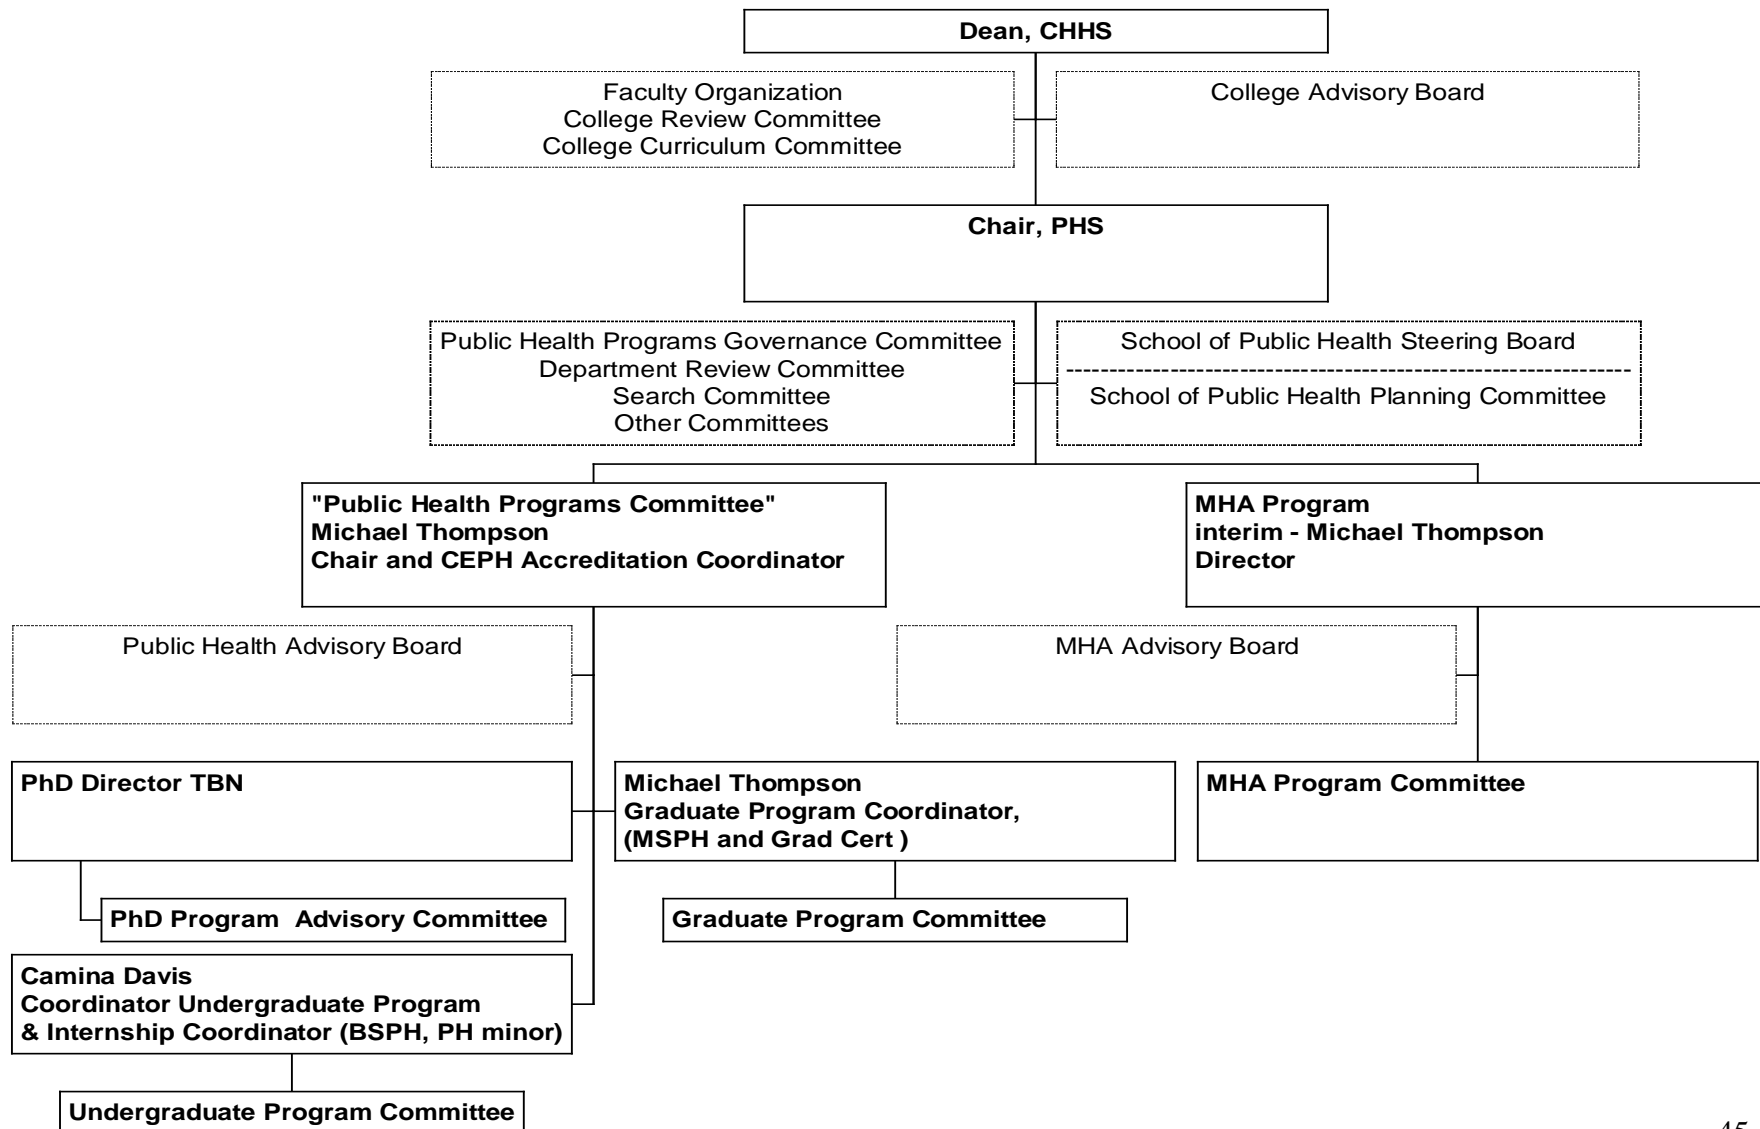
Dean, CHHS

Faculty Organization
College Review Committee
College Curriculum Committee

College Advisory Board

Chair, PHS

Public Health Programs Governance Committee
Department Review Committee
Search Committee
Other Committees

School of Public Health Steering Board
School of Public Health Planning Committee

"Public Health Programs Committee"
Michael Thompson
Chair and CEPH Accreditation Coordinator

MHA Program
interim - Michael Thompson
Director

Public Health Advisory Board

MHA Advisory Board

PhD Director TBN

Michael Thompson
Graduate Program Coordinator,
(MSPH and Grad Cert )

MHA Program Committee

PhD Program Advisory Committee

Graduate Program Committee

Camina Davis
Coordinator Undergraduate Program
& Internship Coordinator (BSPH, PH minor)

Undergraduate Program Committee

45